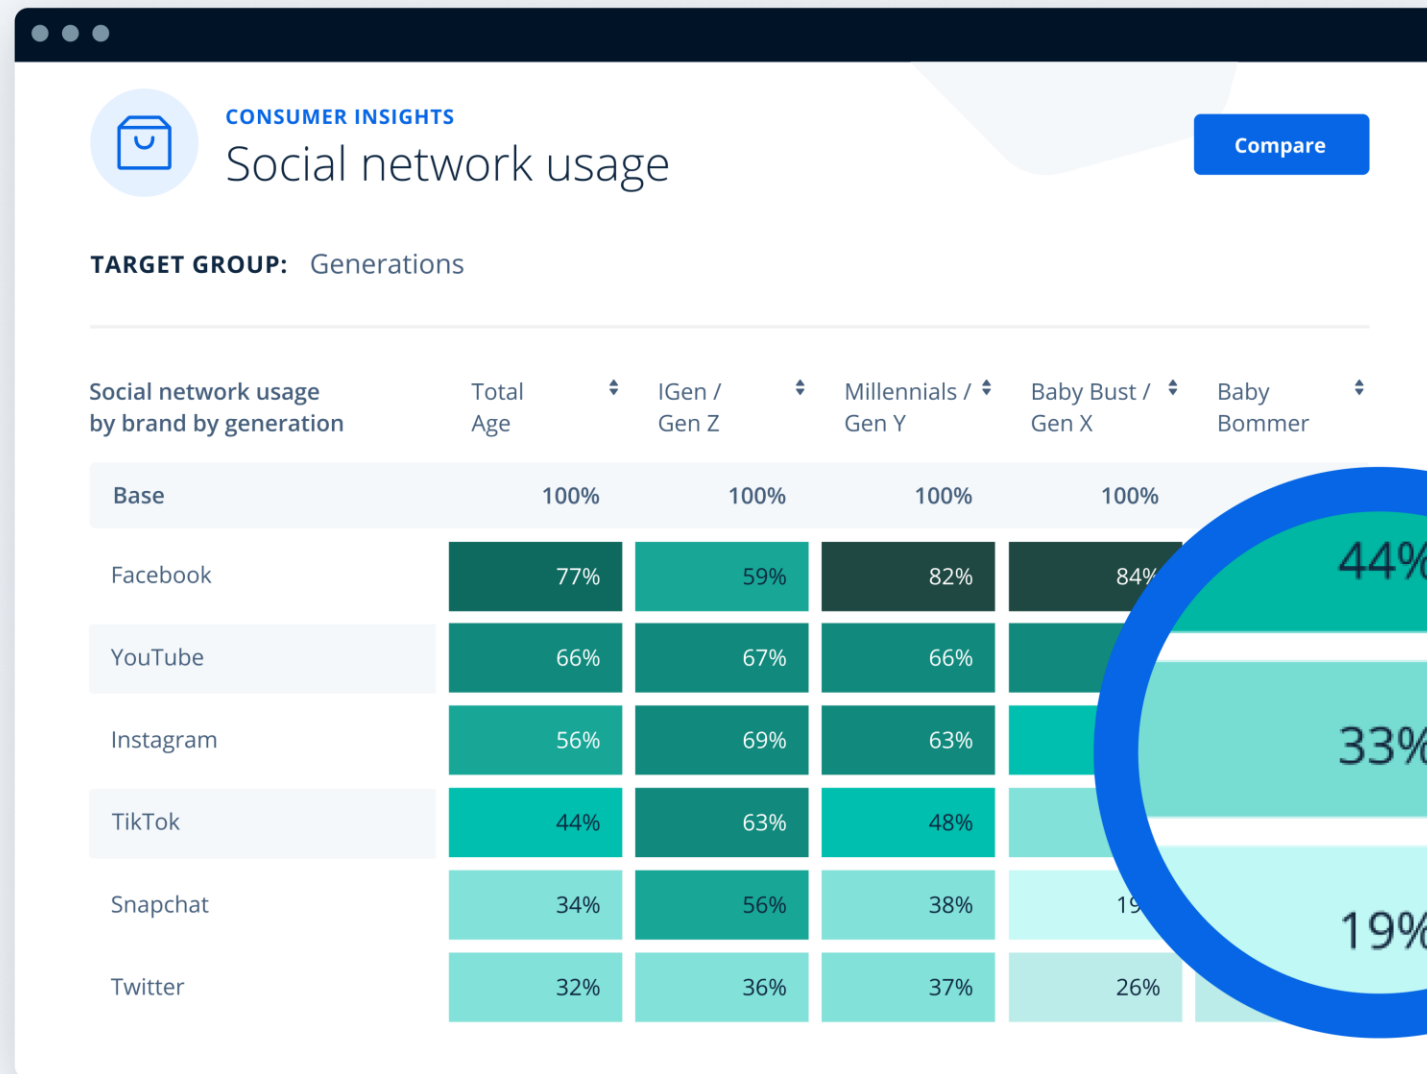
CONSUMER INSIGHTS
Social network usage

Compare

TARGET GROUP: Generations

| Social network usage by brand by generation | Total Age | IGen / Gen Z | Millennials / Gen Y | Baby Bust / Gen X | Baby Bommer |
|---|---|---|---|---|---|
| Base | 100% | 100% | 100% | 100% | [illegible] |
| Facebook | 77% | 59% | 82% | 84% | 44% |
| YouTube | 66% | 67% | 66% | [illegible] | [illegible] |
| Instagram | 56% | 69% | 63% | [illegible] | 33% |
| TikTok | 44% | 63% | 48% | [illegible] | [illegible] |
| Snapchat | 34% | 56% | 38% | 19 | 19% |
| Twitter | 32% | 36% | 37% | 26% | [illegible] |